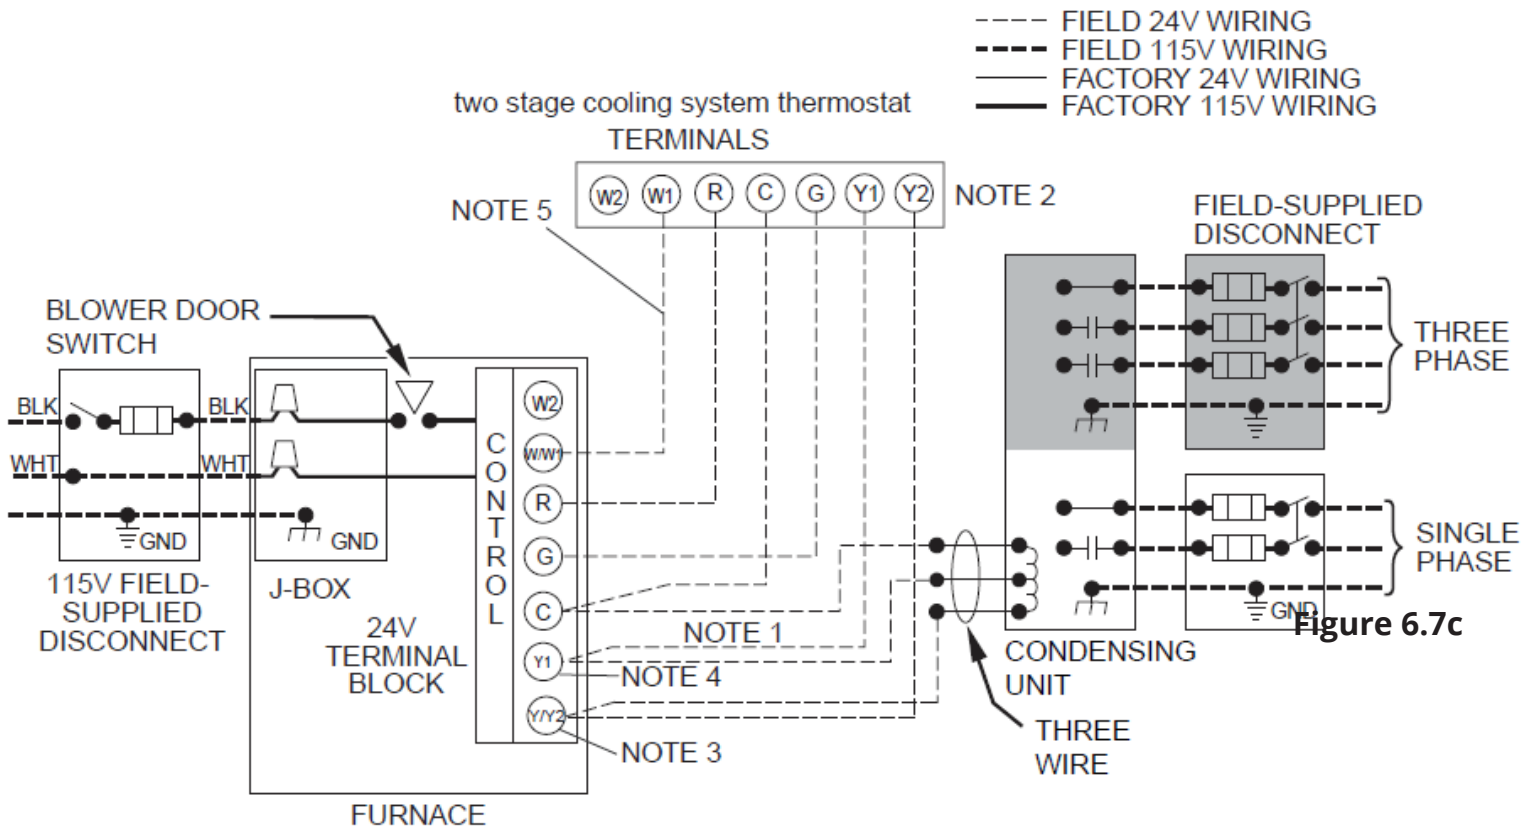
FIELD 24V WIRING
FIELD 115V WIRING
FACTORY 24V WIRING
FACTORY 115V WIRING

two stage cooling system thermostat
TERMINALS

W2 W1 R C G Y1 Y2

NOTE 2

NOTE 5

FIELD-SUPPLIED DISCONNECT

BLOWER DOOR SWITCH

THREE PHASE

BLK
BLK
WHT
WHT

W2
W/W1
R
G
C
Y1
Y/Y2

CONTROL

GND
GND

SINGLE PHASE

115V FIELD-SUPPLIED DISCONNECT

J-BOX

24V TERMINAL BLOCK

NOTE 1

NOTE 4

NOTE 3

GND

Figure 6.7c

CONDENSING UNIT

THREE WIRE

FURNACE